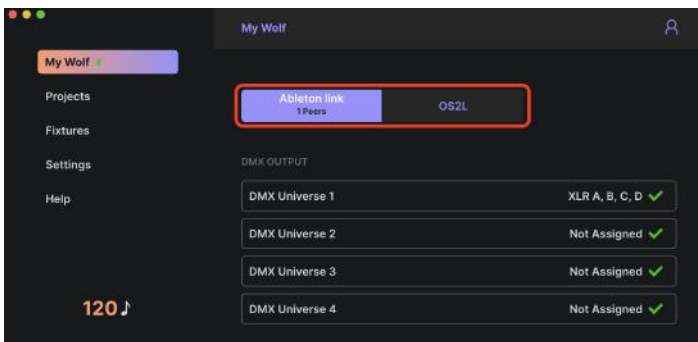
My Wolf

My Wolf

Projects

Fixtures

Settings

Help

120♪

Ableton link
1 Peers

OS2L

DMX OUTPUT

| DMX Universe 1 | XLR A, B, C, D ✓ |
|---|---|
| DMX Universe 2 | Not Assigned ✓ |
| DMX Universe 3 | Not Assigned ✓ |
| DMX Universe 4 | Not Assigned ✓ |